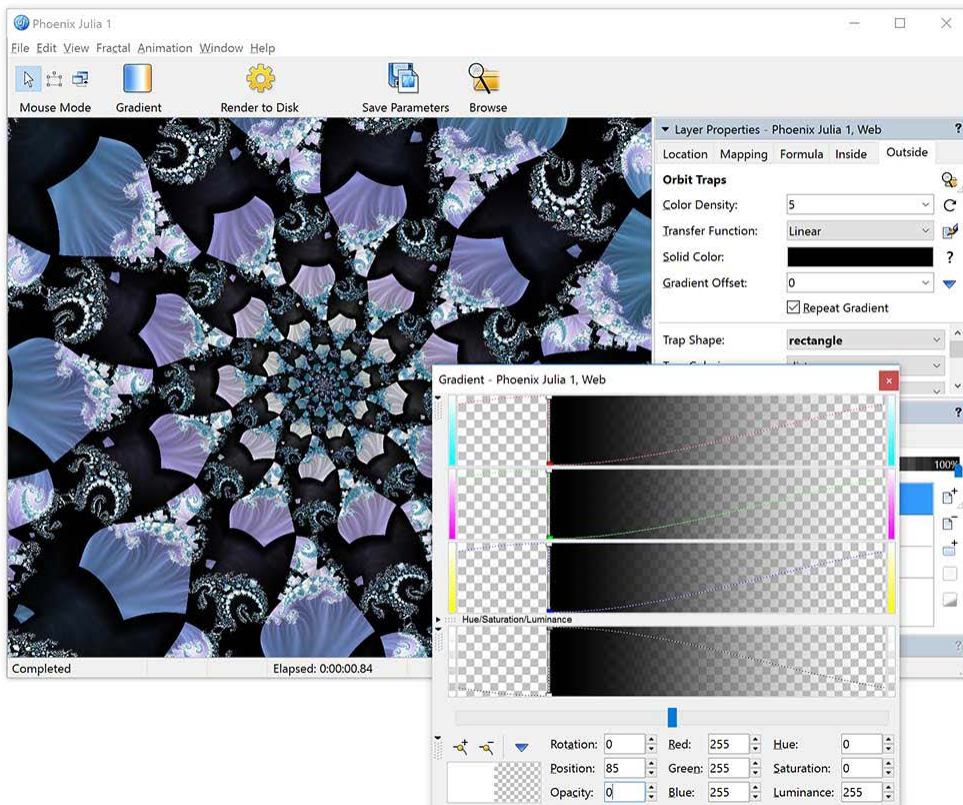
Phoenix Julia 1

File Edit View Fractal Animation Window Help

Mouse Mode Gradient Render to Disk Save Parameters Browse

Layer Properties - Phoenix Julia 1, Web ?

Location Mapping Formula Inside Outside

Orbit Traps

Color Density: 5

Transfer Function: Linear

Solid Color:

Gradient Offset: 0

Repeat Gradient

Trap Shape: rectangle

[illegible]

Gradient - Phoenix Julia 1, Web

100%

Hue/Saturation/Luminance

Completed Elapsed: 0:00:00.84

| Rotation: | 0 | Red: | 255 | Hue: | 0 |
|---|---|---|---|---|---|
| Position: | 85 | Green: | 255 | Saturation: | 0 |
| Opacity: | 0 | Blue: | 255 | Luminance: | 255 |